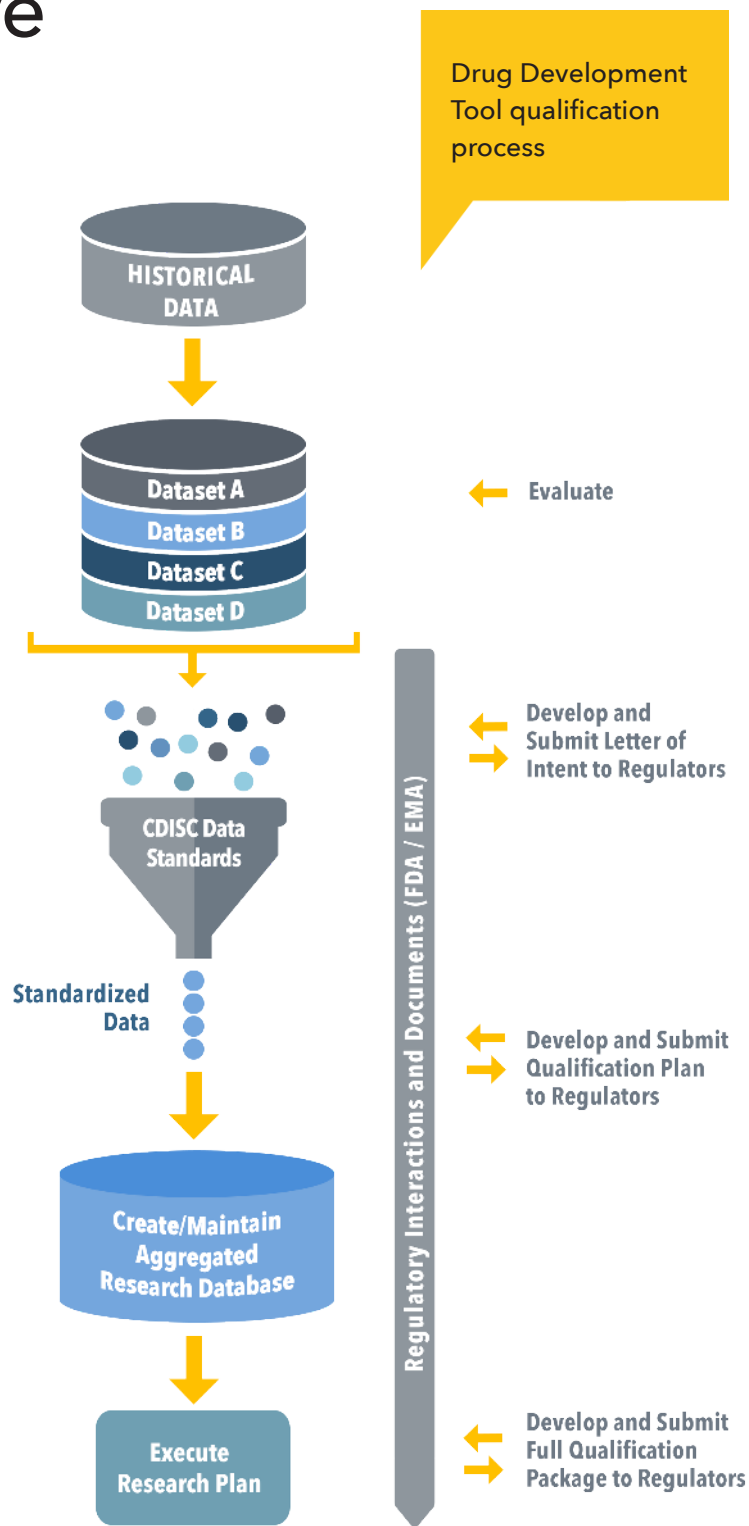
e

Drug Development Tool qualification process

HISTORICAL DATA

Dataset A
Dataset B
Dataset C
Dataset D

Evaluate

CDISC Data Standards

Develop and Submit Letter of Intent to Regulators

Standardized Data

Regulatory Interactions and Documents (FDA / EMA)

Develop and Submit Qualification Plan to Regulators

Create/Maintain Aggregated Research Database

Execute Research Plan

Develop and Submit Full Qualification Package to Regulators